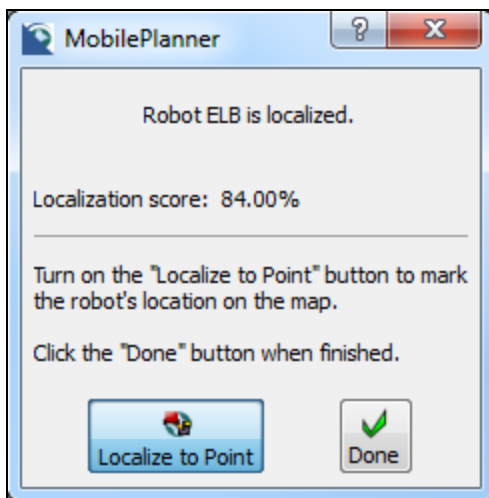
MobilePlanner

?

X

Robot ELB is localized.

Localization score: 84.00%

Turn on the "Localize to Point" button to mark the robot's location on the map.

Click the "Done" button when finished.

Localize to Point

Done